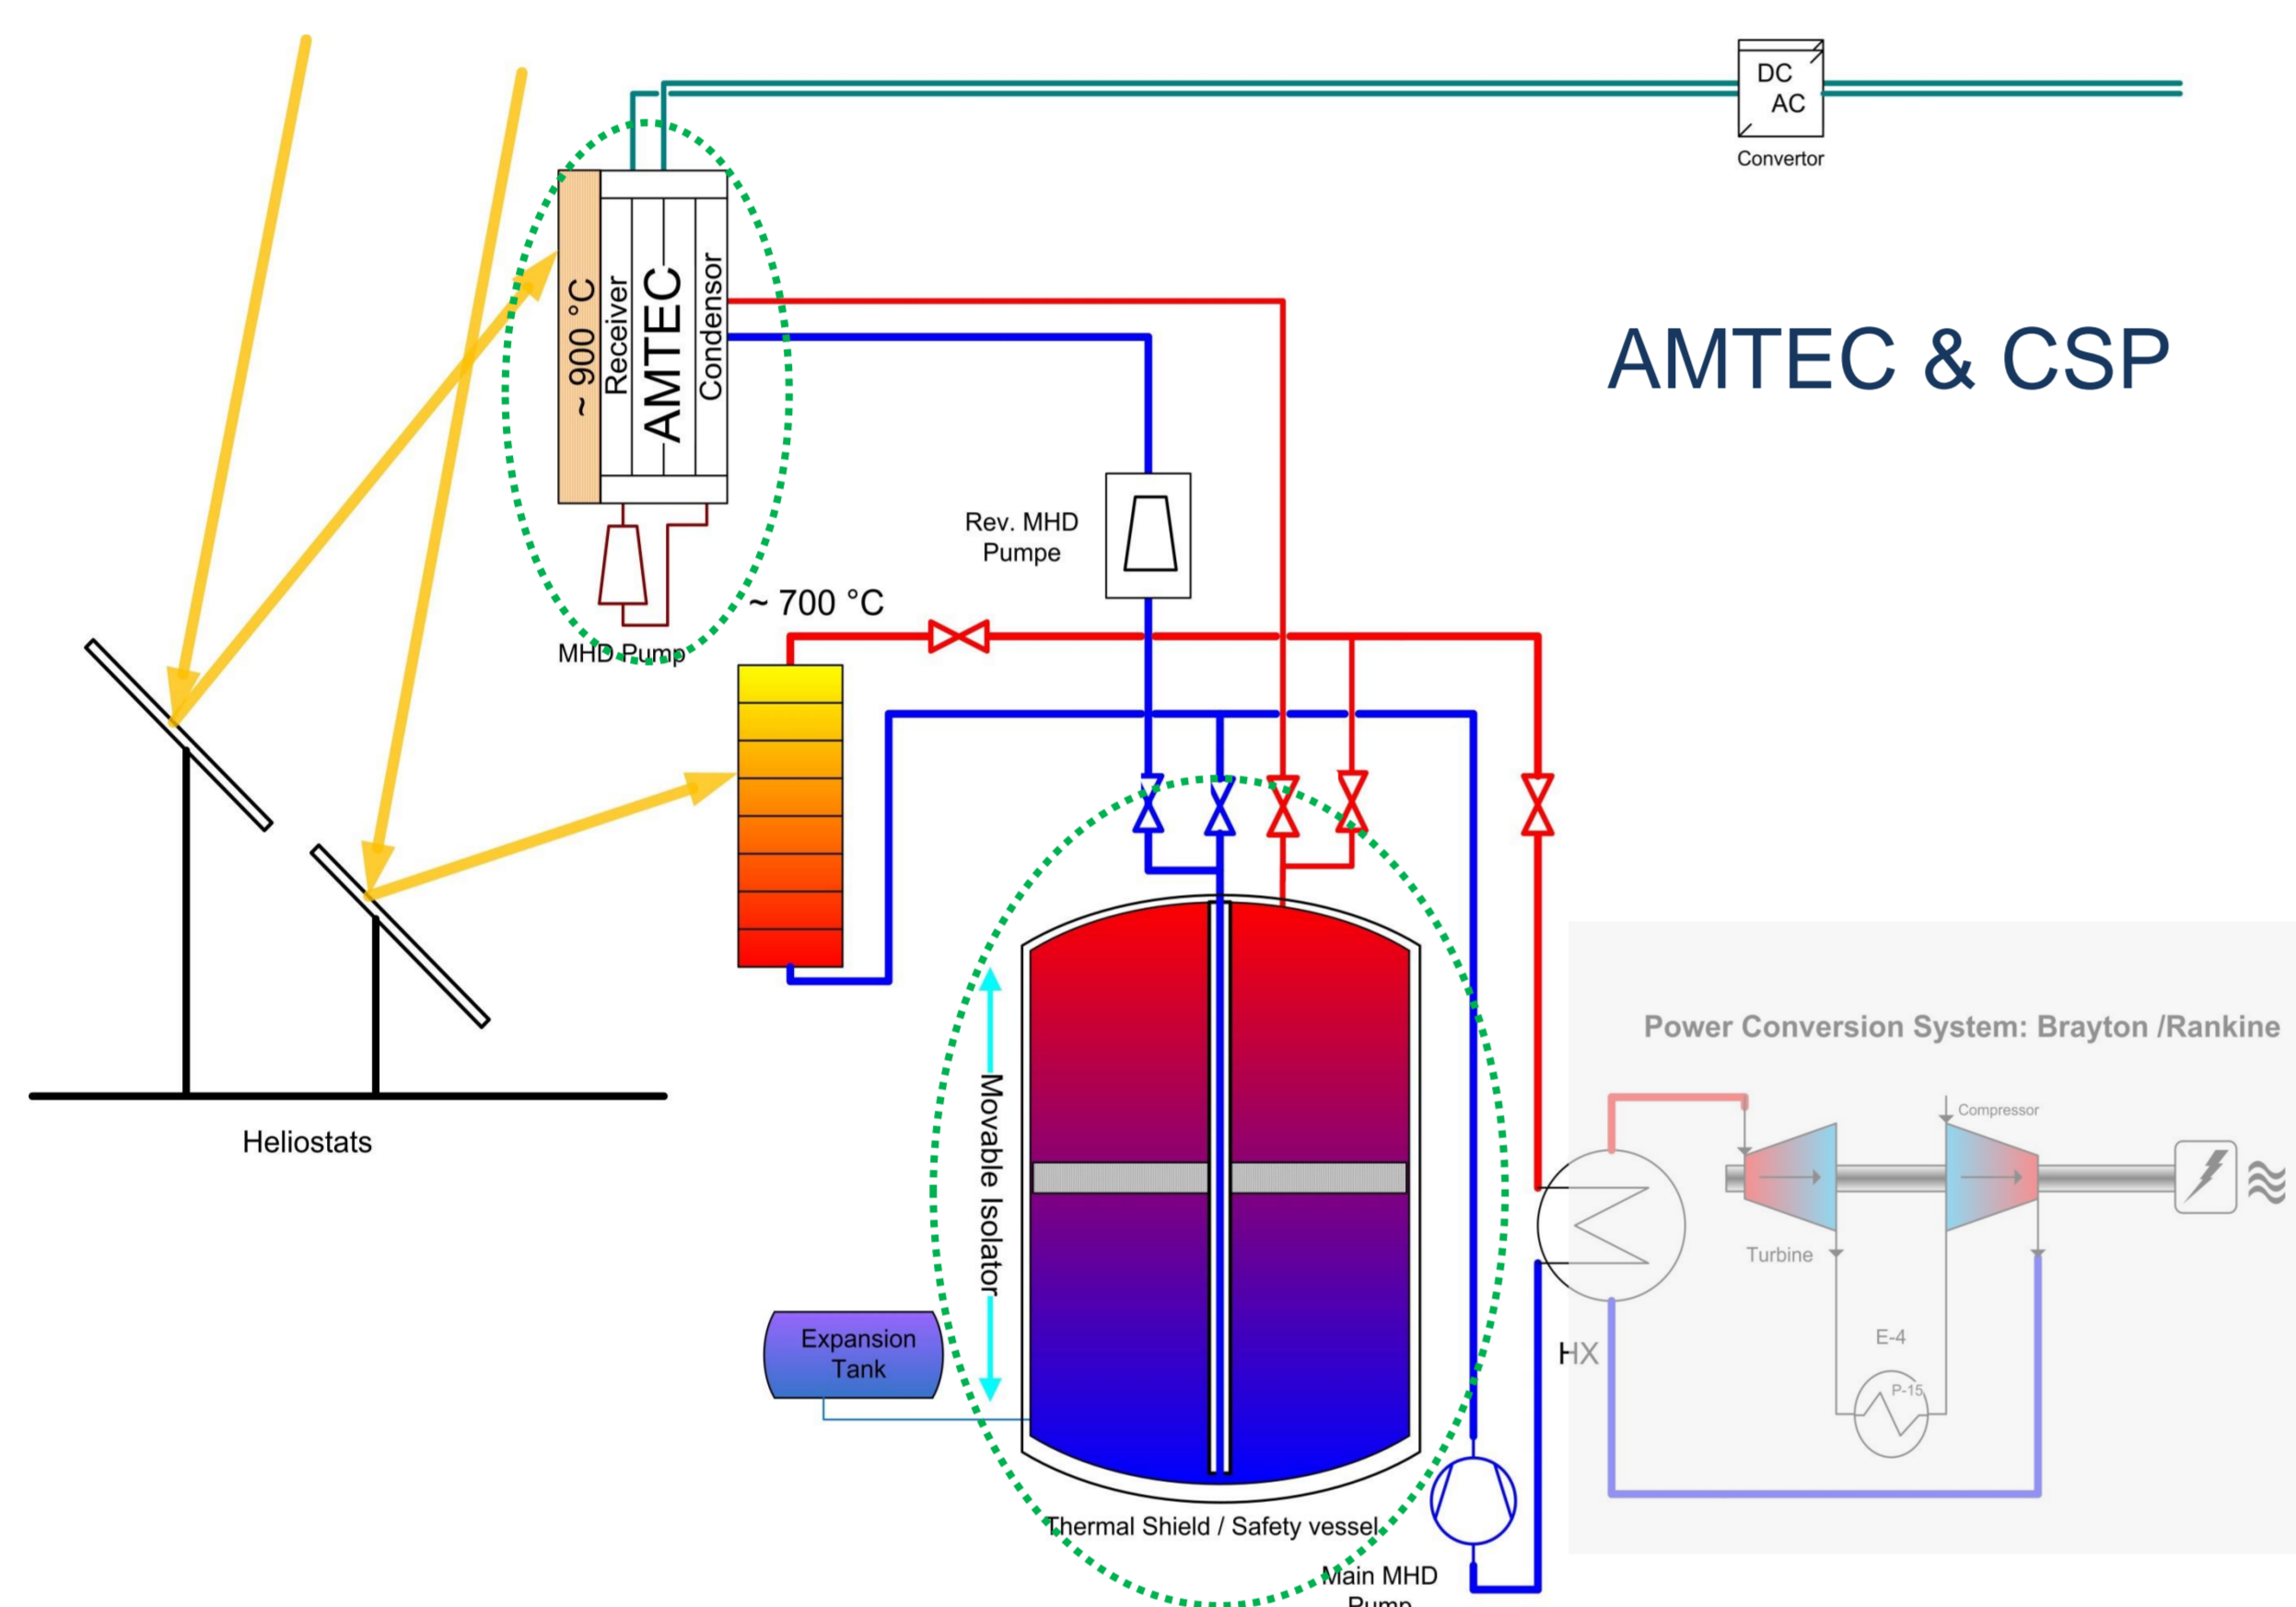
DC
AC
Convertor

AMTEC & CSP

~ 900 °C
Receiver
AMTEC
Condensor

Rev. MHD
Pumpe

~ 700 °C

MHD Pump

Heliostats

Movable Isolator

Expansion
Tank

Thermal Shield / Safety vessel

Main MHD
Pump

Power Conversion System: Brayton /Rankine

Compressor
Turbine
E-4
P-15
HX